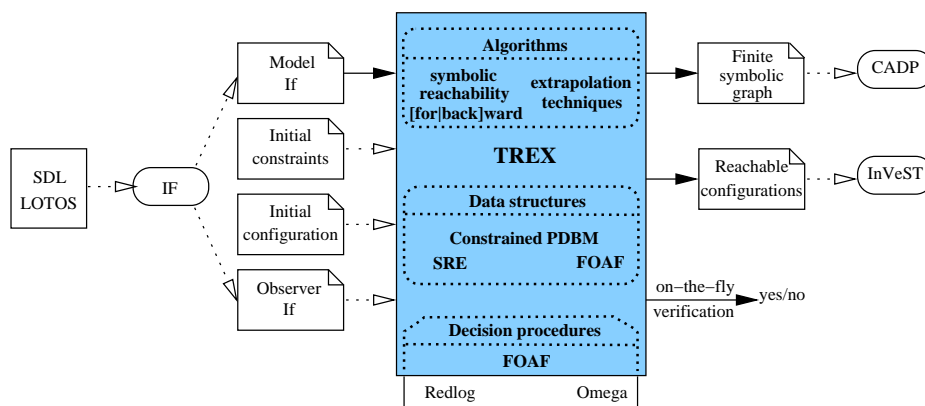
SDL
LOTOS

IF

Model
If

Initial
constraints

Initial
configuration

Observer
If

Algorithms

symbolic
reachability
[for|back]ward

extrapolation
techniques

TREX

Data structures

Constrained PDBM

SRE

FOAF

Decision procedures

FOAF

Redlog

Omega

Finite
symbolic
graph

CADP

Reachable
configurations

InVeST

on−the−fly
verification

yes/no